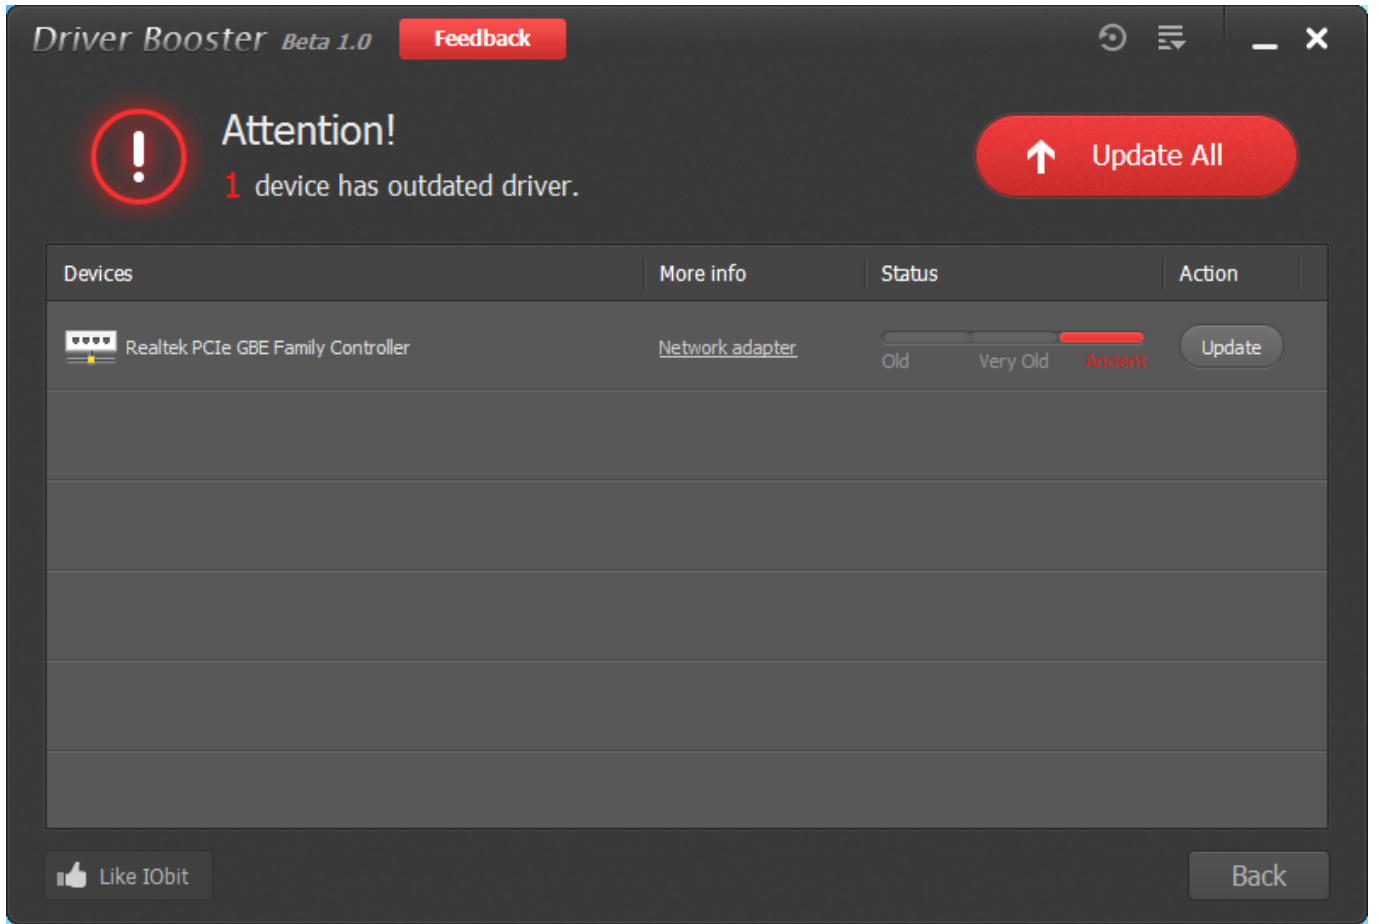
Driver Booster Beta 1.0 Feedback

Attention!
1 device has outdated driver.

Update All

| Devices | More info | Status | Action |
|---|---|---|---|
| Realtek PCIe GBE Family Controller | Network adapter | Old Very Old Ancient | Update |

Like IObit

Back